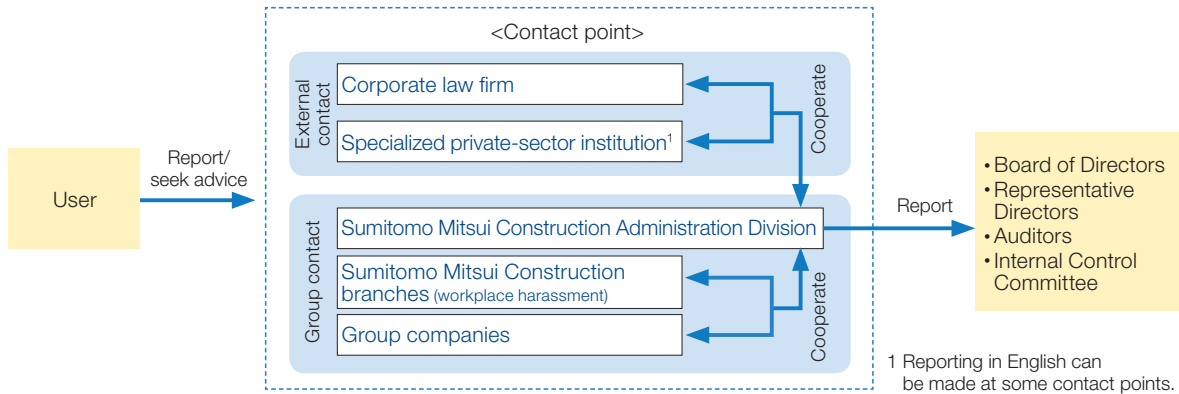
<Contact point>

User

Report/ seek advice

External contact

Corporate law firm

Specialized private-sector institution$^1$

Cooperate

Group contact

Sumitomo Mitsui Construction Administration Division

Sumitomo Mitsui Construction branches (workplace harassment)

Group companies

Cooperate

Report

• Board of Directors
• Representative Directors
• Auditors
• Internal Control Committee

1 Reporting in English can be made at some contact points.